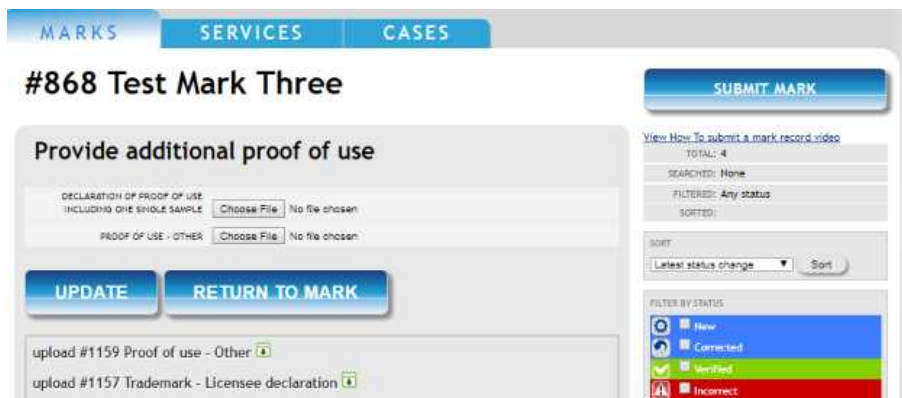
MARKS SERVICES CASES

#868 Test Mark Three

Provide additional proof of use

DECLARATION OF PROOF OF USE INCLUDING ONE SINGLE SAMPLE Choose File No file chosen

PROOF OF USE - OTHER Choose File No file chosen

UPDATE RETURN TO MARK

upload #1159 Proof of use - Other

upload #1157 Trademark - Licensee declaration

SUBMIT MARK

View How To submit a mark record video

TOTAL: 4

SEARCHED: None

FILTERED: Any status

SORTED:

SORT

Latest status change Sort

FILTER BY STATUS

New

Corrected

Verified

Incorrect